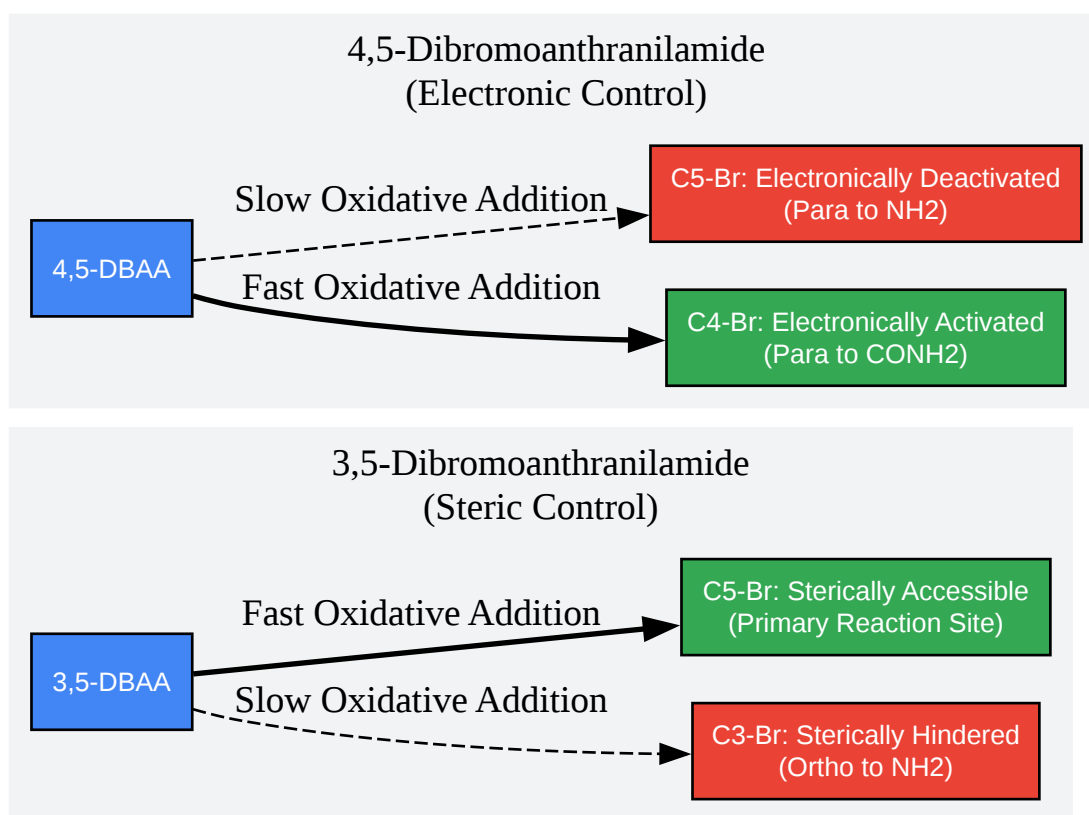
4,5-Dibromoanthranilamide
(Electronic Control)

4,5-DBAA

Slow Oxidative Addition

C5-Br: Electronically Deactivated
(Para to NH2)

Fast Oxidative Addition

C4-Br: Electronically Activated
(Para to CONH2)

3,5-Dibromoanthranilamide
(Steric Control)

3,5-DBAA

Fast Oxidative Addition

C5-Br: Sterically Accessible
(Primary Reaction Site)

Slow Oxidative Addition

C3-Br: Sterically Hindered
(Ortho to NH2)